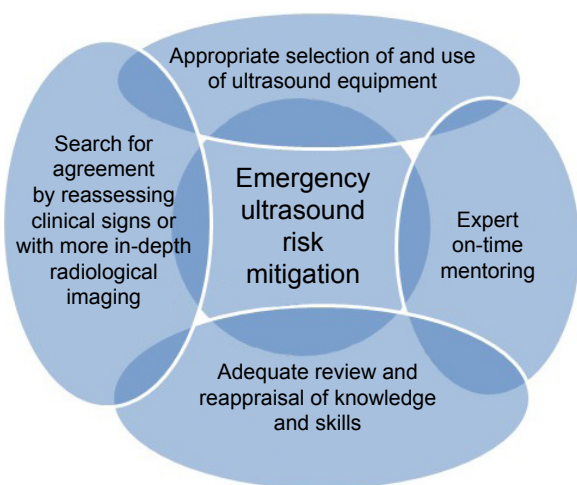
Appropriate selection of and use of ultrasound equipment

Search for agreement by reassessing clinical signs or with more in-depth radiological imaging

Emergency ultrasound risk mitigation

Expert on-time mentoring

Adequate review and reappraisal of knowledge and skills